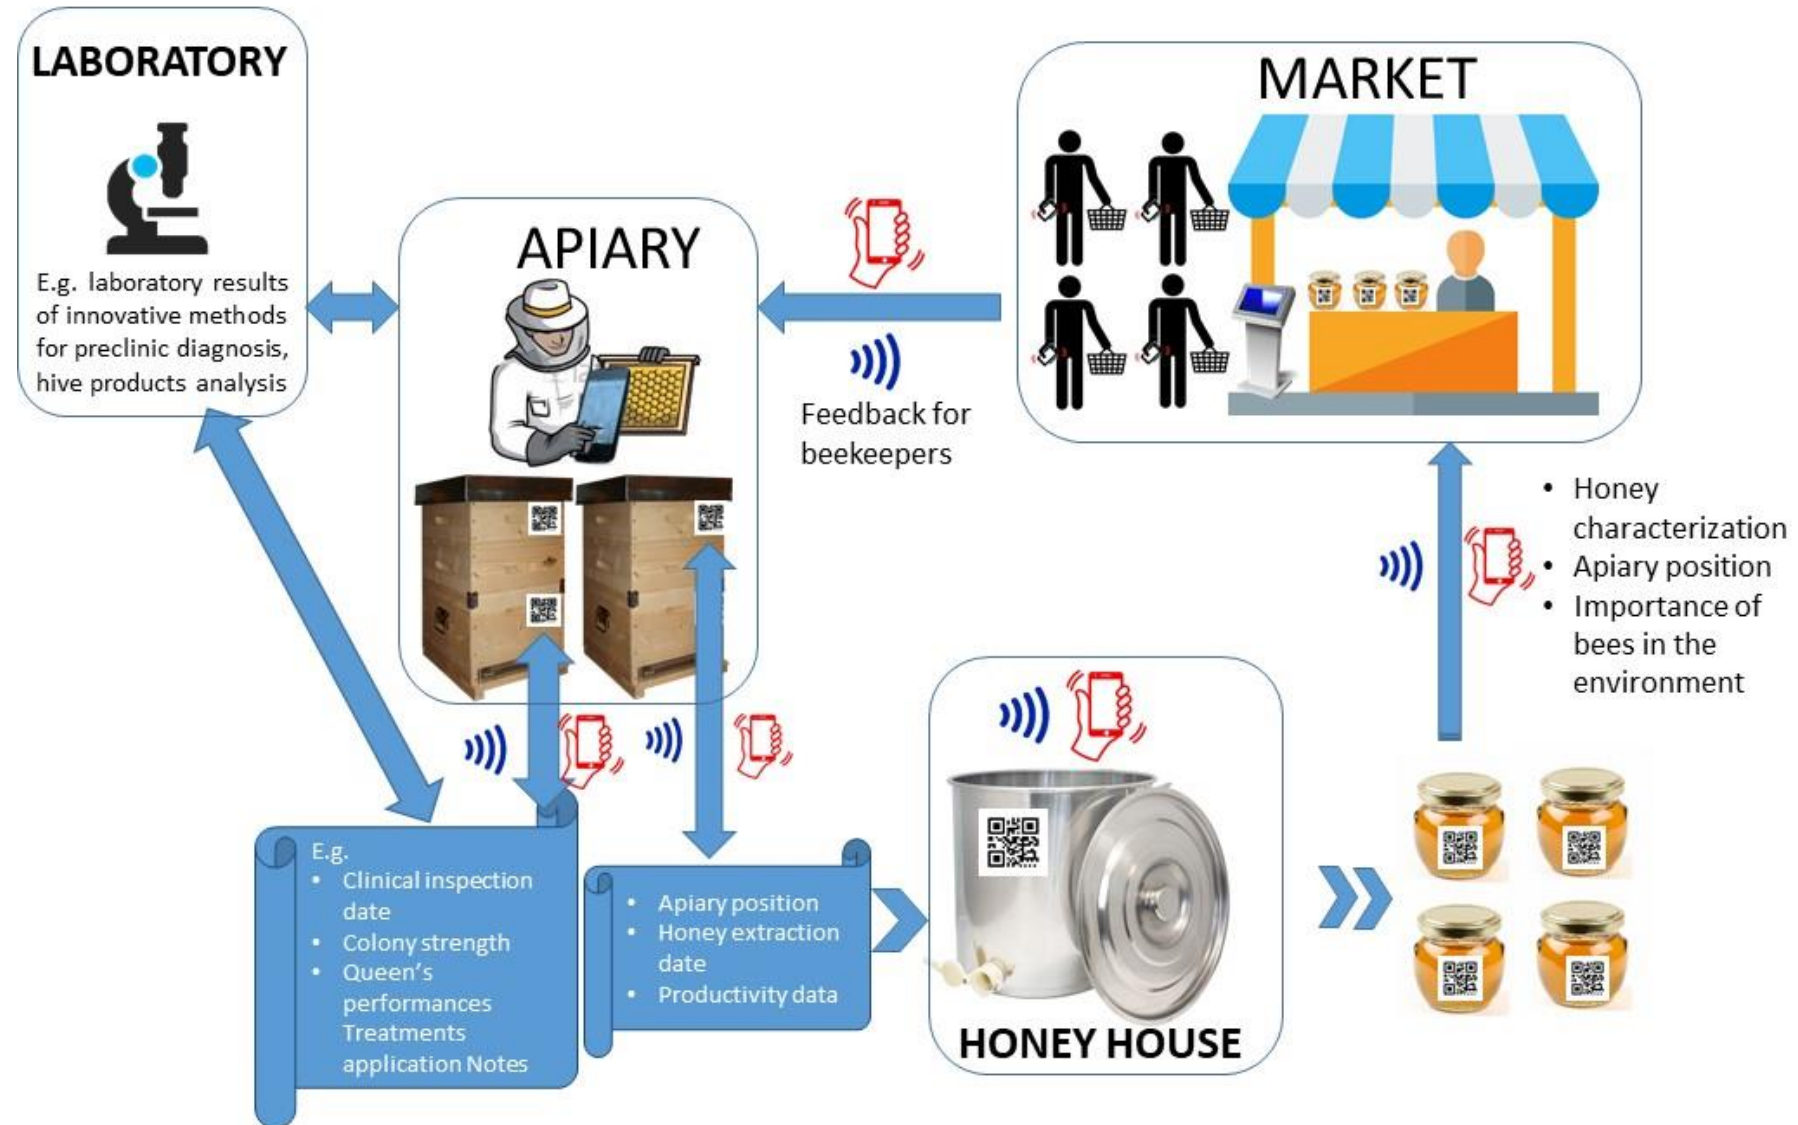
LABORATORY

E.g. laboratory results of innovative methods for preclinic diagnosis, hive products analysis

APIARY

Feedback for beekeepers

MARKET

• Honey characterization
• Apiary position
• Importance of bees in the environment

E.g.
• Clinical inspection date
• Colony strength
• Queen's performances Treatments application Notes

• Apiary position
• Honey extraction date
• Productivity data

HONEY HOUSE